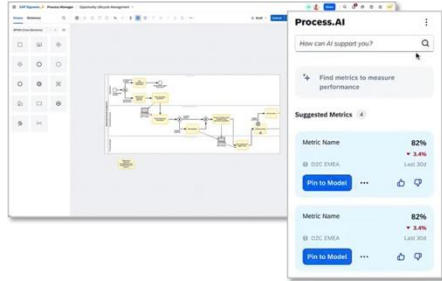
SAP Signavio Process Manager Opportunity Lifecycle Management

Process.AI

How can AI support you?

Find metrics to measure performance

Suggested Metrics 4

Metric Name 82%
▼ 3.4%
O2C EMEA Last 30d
Pin to Model

Metric Name 82%
▼ 3.4%
O2C EMEA Last 30d
Pin to Model